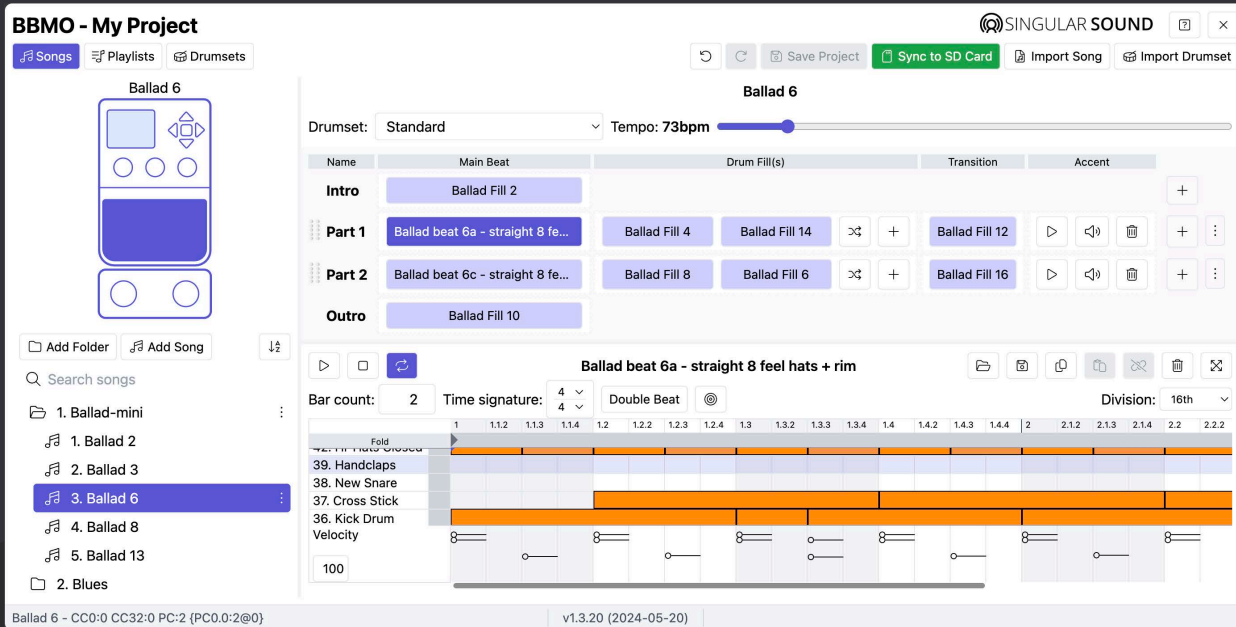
BBMO - My Project

SINGULAR SOUND

Songs
Playlists
Drumsets

Save Project
Sync to SD Card
Import Song
Import Drumset

Ballad 6

Add Folder
Add Song

Search songs

1. Ballad-mini
1. Ballad 2
2. Ballad 3
3. Ballad 6
4. Ballad 8
5. Ballad 13
2. Blues

Ballad 6

Drumset: Standard
Tempo: 73bpm

| Name | Main Beat | Drum Fill(s) | | Transition | Accent |
|---|---|---|---|---|---|
| Intro | Ballad Fill 2 | | | | |
| Part 1 | Ballad beat 6a - straight 8 fe... | Ballad Fill 4 | Ballad Fill 14 | Ballad Fill 12 | |
| Part 2 | Ballad beat 6c - straight 8 fe... | Ballad Fill 8 | Ballad Fill 6 | Ballad Fill 16 | |
| Outro | Ballad Fill 10 | | | | |

Ballad beat 6a - straight 8 feel hats + rim

Bar count: 2
Time signature: 4 4
Double Beat
Division: 16th

1 1.1.2 1.1.3 1.1.4 1.2 1.2.2 1.2.3 1.2.4 1.3 1.3.2 1.3.3 1.3.4 1.4 1.4.2 1.4.3 1.4.4 2 2.1.2 2.1.3 2.1.4 2.2 2.2.2

Fold
42. Hi-Hats Closed
39. Handclaps
38. New Snare
37. Cross Stick
36. Kick Drum
Velocity
100

Ballad 6 - CC0:0 CC32:0 PC:2 {PC0.0:2@0}
v1.3.20 (2024-05-20)